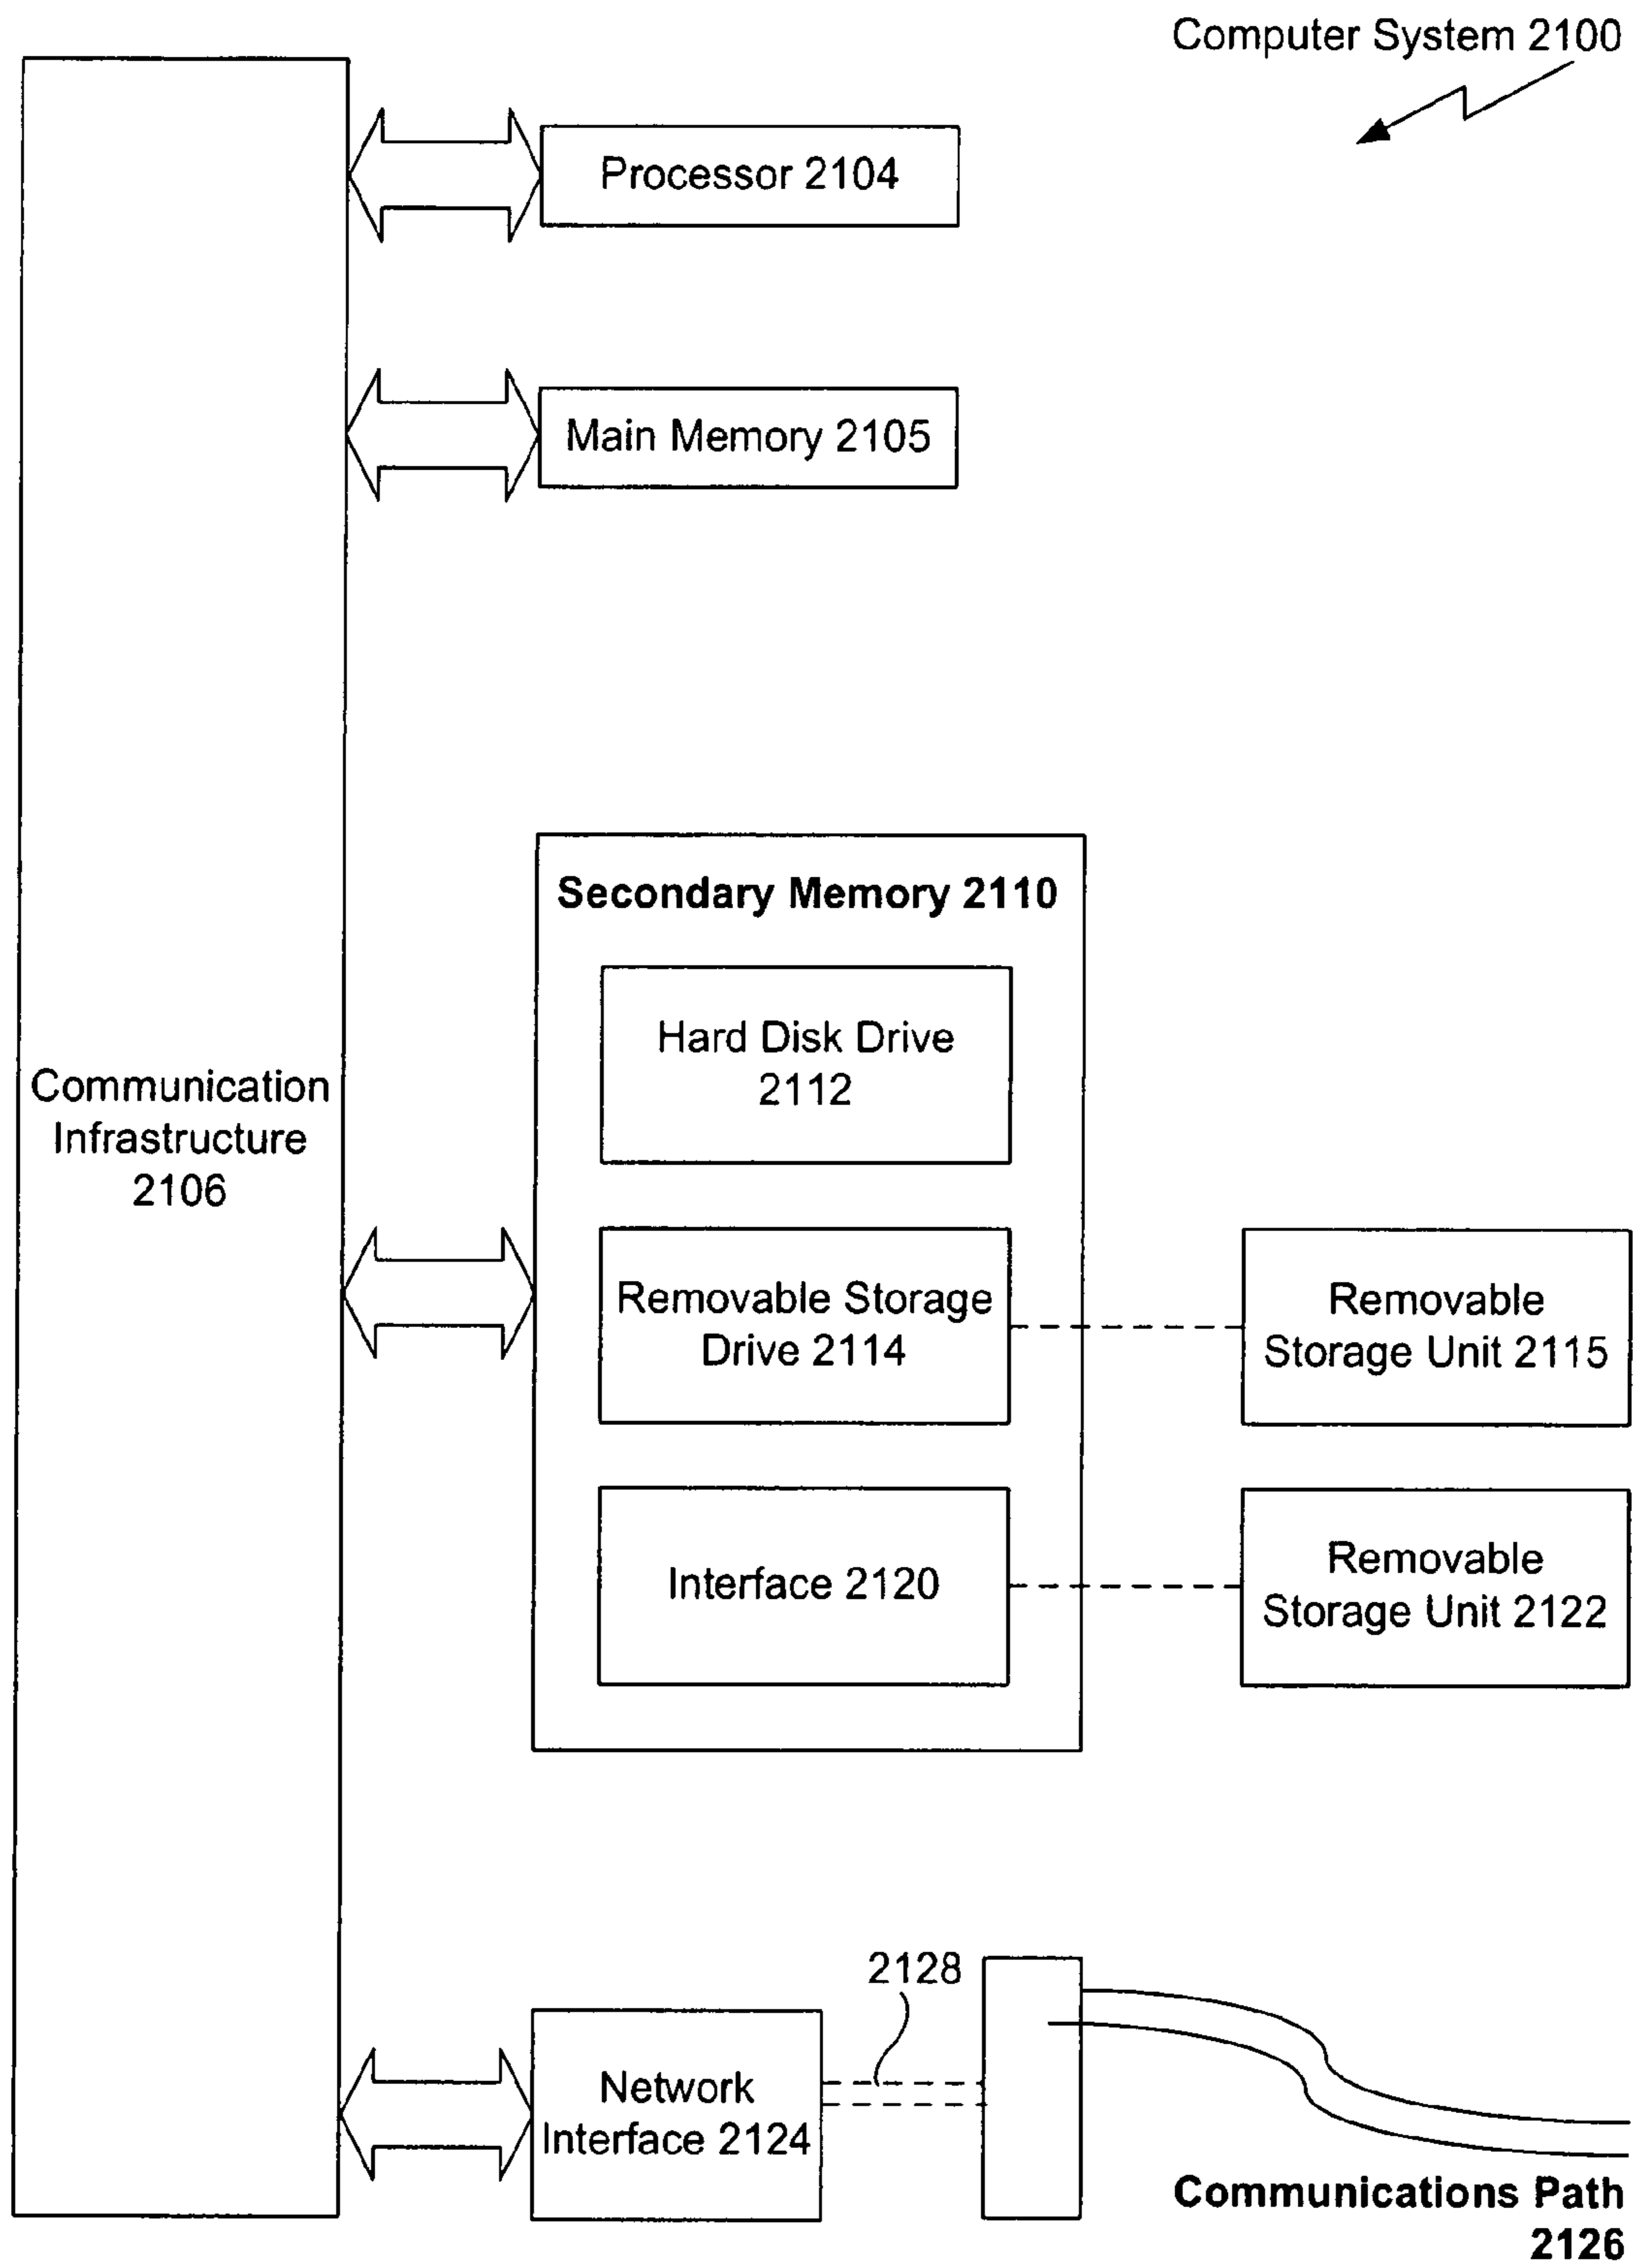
Computer System 2100

Processor 2104

Main Memory 2105

Communication Infrastructure 2106

Secondary Memory 2110

Hard Disk Drive 2112

Removable Storage Drive 2114

Removable Storage Unit 2115

Interface 2120

Removable Storage Unit 2122

2128

Network Interface 2124

Communications Path 2126